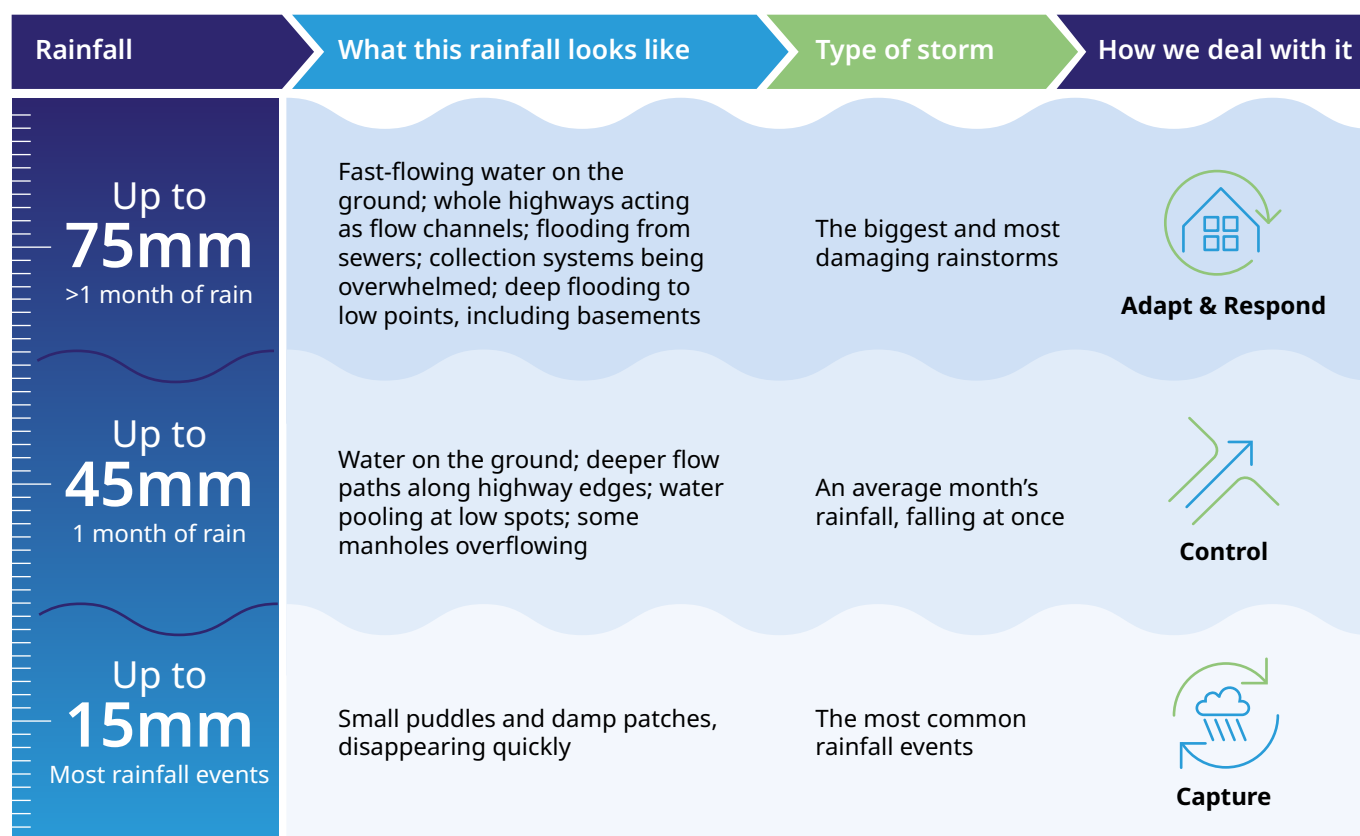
| Rainfall | What this rainfall looks like | Type of storm | How we deal with it |
|---|---|---|---|
| Up to 75mm >1 month of rain | Fast-flowing water on the ground; whole highways acting as flow channels; flooding from sewers; collection systems being overwhelmed; deep flooding to low points, including basements | The biggest and most damaging rainstorms | Adapt & Respond |
| Up to 45mm 1 month of rain | Water on the ground; deeper flow paths along highway edges; water pooling at low spots; some manholes overflowing | An average month's rainfall, falling at once | Control |
| Up to 15mm Most rainfall events | Small puddles and damp patches, disappearing quickly | The most common rainfall events | Capture |